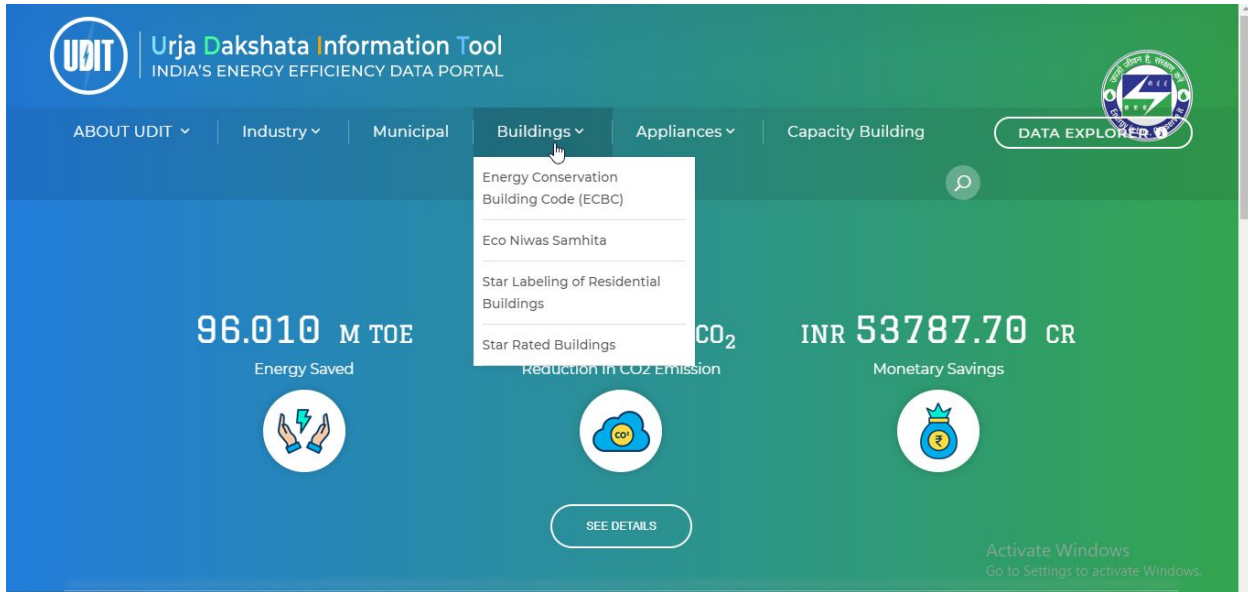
UDIT

Urja Dakshata Information Tool
INDIA'S ENERGY EFFICIENCY DATA PORTAL

ABOUT UDIT
Industry
Municipal
Buildings
Appliances
Capacity Building
DATA EXPLORER

Energy Conservation Building Code (ECBC)
Eco Niwas Samhita
Star Labeling of Residential Buildings
Star Rated Buildings

96.010 M TOE
Energy Saved

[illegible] $CO_2$
Reduction in CO2 Emission

INR 53787.70 CR
Monetary Savings

SEE DETAILS

Activate Windows
Go to Settings to activate Windows.